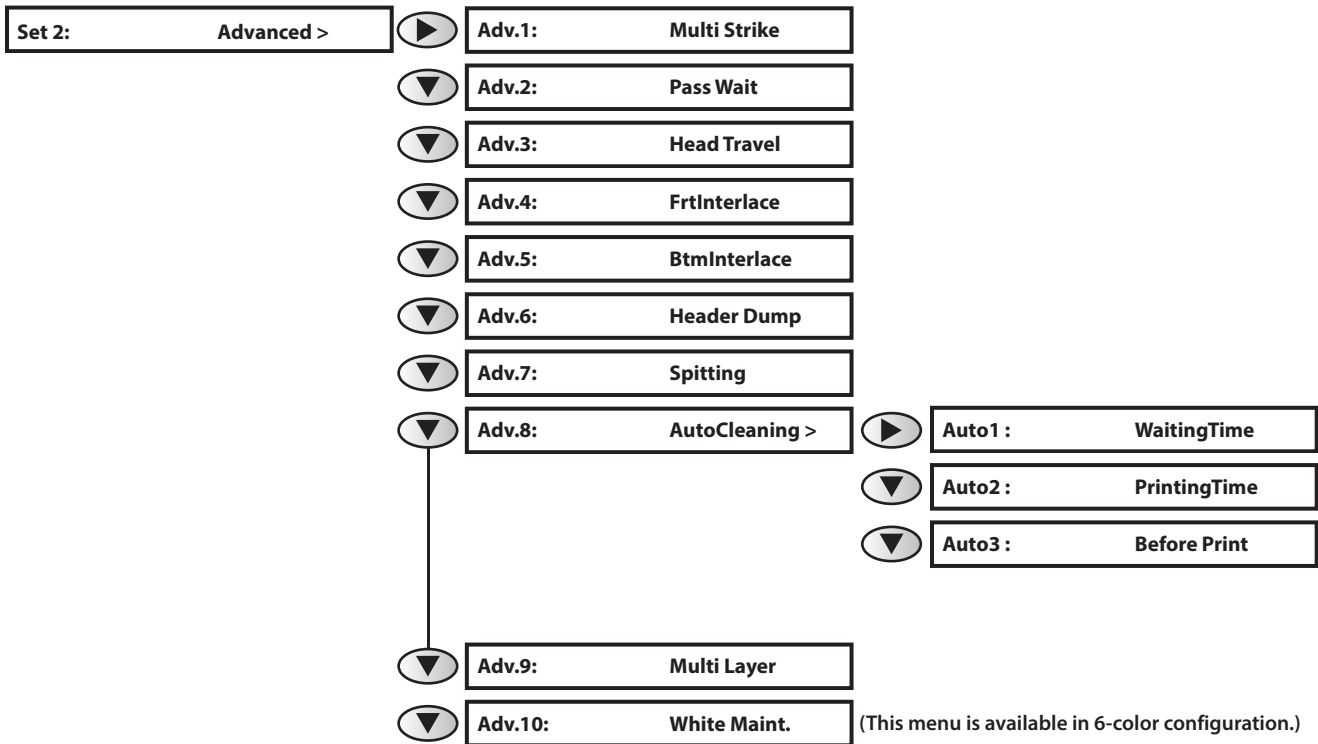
Set 2: Advanced >

Adv.1: Multi Strike

Adv.2: Pass Wait

Adv.3: Head Travel

Adv.4: FrtInterlace

Adv.5: BtmInterlace

Adv.6: Header Dump

Adv.7: Spitting

Adv.8: AutoCleaning >

Auto1 : WaitingTime

Auto2 : PrintingTime

Auto3 : Before Print

Adv.9: Multi Layer

Adv.10: White Maint.

(This menu is available in 6-color configuration.)